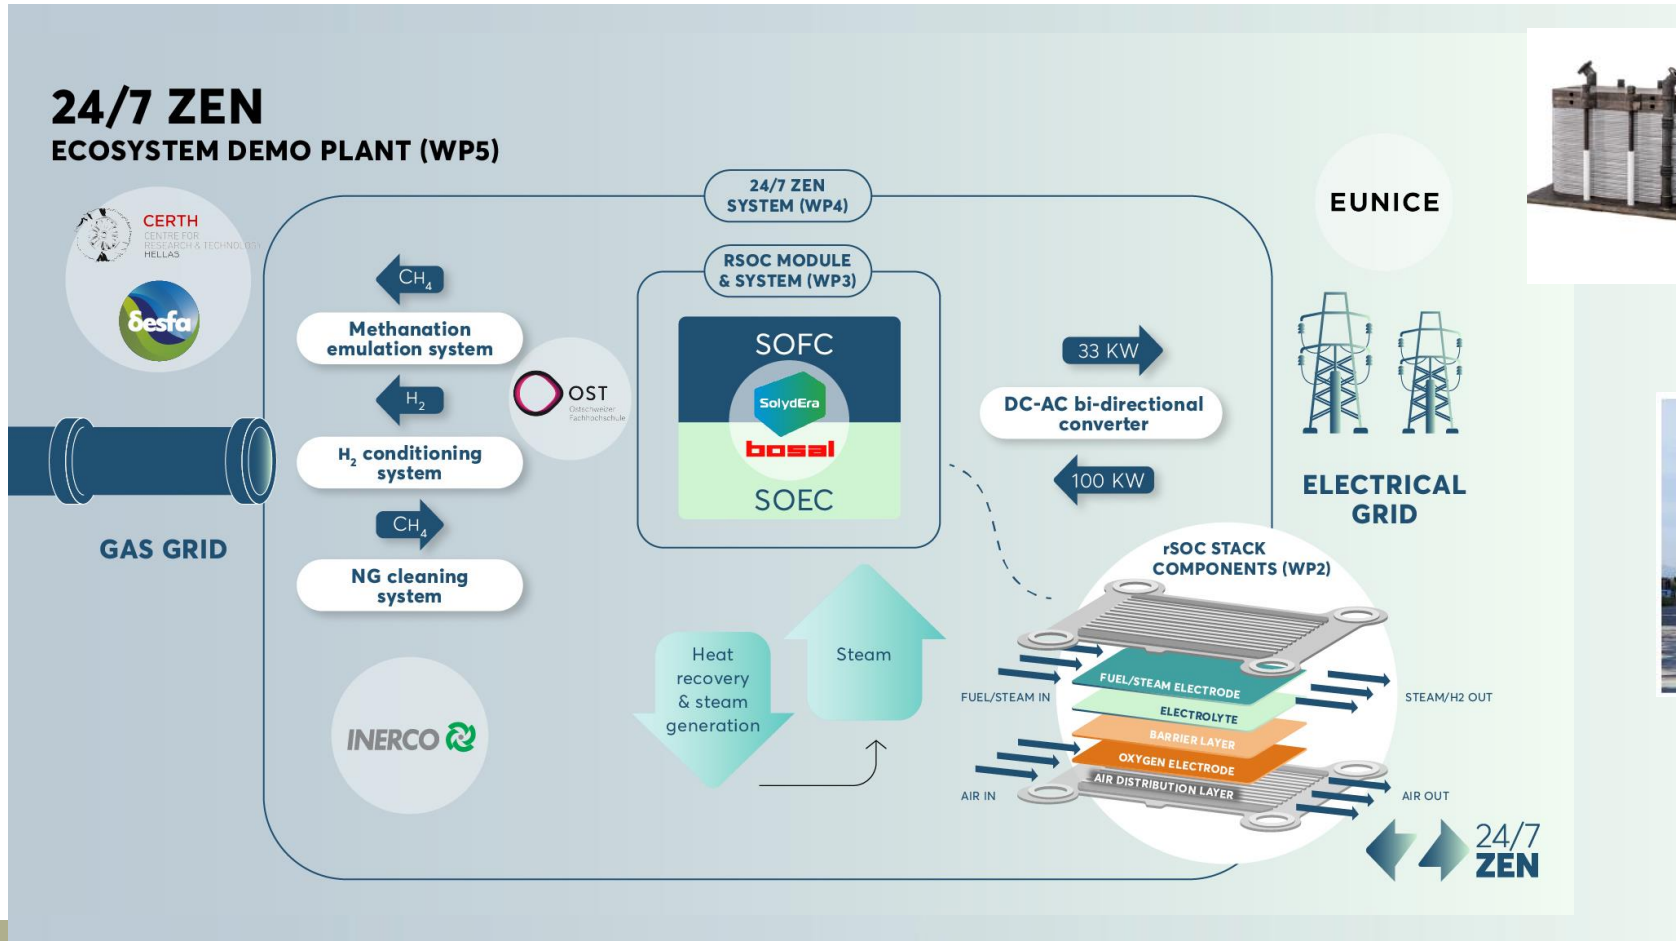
24/7 ZEN
ECOSYSTEM DEMO PLANT (WP5)

CERTH
CENTRE FOR RESEARCH & TECHNOLOGY HELLAS

δesfa

GAS GRID

24/7 ZEN SYSTEM (WP4)

$CH_4$

Methanation emulation system

$H_2$

$H_2$ conditioning system

$CH_4$

NG cleaning system

OST
Ostschweizer Fachhochschule

INERCO

RSOC MODULE & SYSTEM (WP3)

SOFC
SolydEra
bosal
SOEC

Heat recovery & steam generation

Steam

33 KW

DC-AC bi-directional converter

100 KW

EUNICE

ELECTRICAL GRID

rSOC STACK COMPONENTS (WP2)

FUEL/STEAM IN
FUEL/STEAM ELECTRODE
ELECTROLYTE
BARRIER LAYER
OXYGEN ELECTRODE
AIR DISTRIBUTION LAYER
AIR IN
STEAM/H2 OUT
AIR OUT

24/7 ZEN